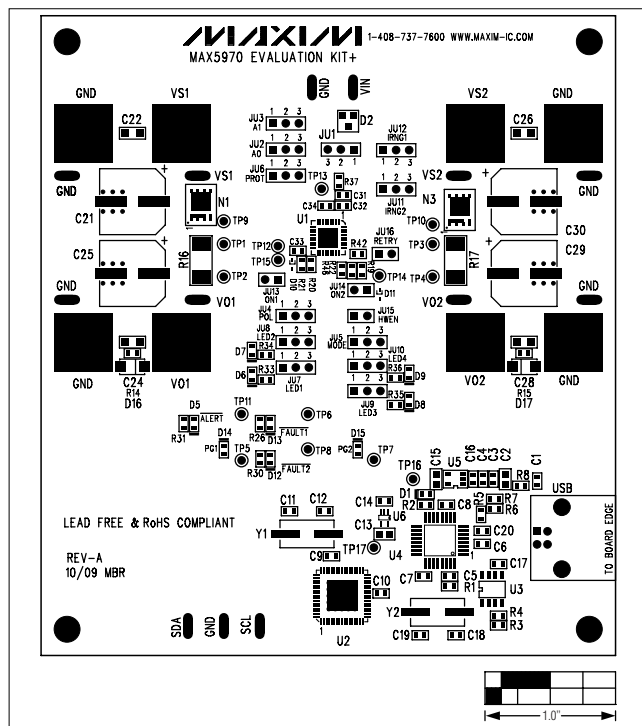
MAXIM 1-408-737-7600 WWW.MAXIM-IC.COM
MAX5970 EVALUATION KIT+

GND VIN

GND VS1 C22 JU3 A1 1 2 3 D2 JU12 IRNG1 VS2 C26 GND
JU2 A0 1 2 3 JU1 3 2 1 1 2 3
JU6 PROT 1 2 3

GND VS1 TP13 R37 C31 JU11 IRNG2 VS2 N3 GND
N1 C34 C32 1 2 3
C21 TP9 U1 TP10 C30
C25 TP1 TP12 C33 R42 JU16 RETRY TP3 C29
R16 TP15 R21 R20 D10 R43 R19 TP14 R17
TP2 JU13 ON1 JU14 ON2 D11 TP4
GND VO1 VO2 GND
JU4 POL JU15 HWEN
JU8 LED2 JU5 MODE JU10 LED4
D7 R34 1 2 3 1 2 3 R36 D9
D6 R33 JU7 LED1 1 2 3 JU9 LED3 R35 D8
GND C24 VO1 VO2 C28 GND
R14 D16 R15 D17
D5 ALERT TP11 TP6
R31 D14 R26 D13 FAULT1 D15 TP7
PG1 TP5 TP8 PG2
R30 D12 FAULT2
TP16 C15 U5 C16 C4 C3 C2 R8 C1
D1 R2 C8 R5 R7 R6 USB
C14 U6 C20 C6
C11 C12 C13
LEAD FREE & RoHS COMPLIANT
Y1 TP17 U4 TO BOARD EDGE
REV-A C9
10/09 MBR C7 C5 C17
C10 R1 U3
1 R4
Y2 R3
U2 C19 C18
SDA GND SCL

1.0"